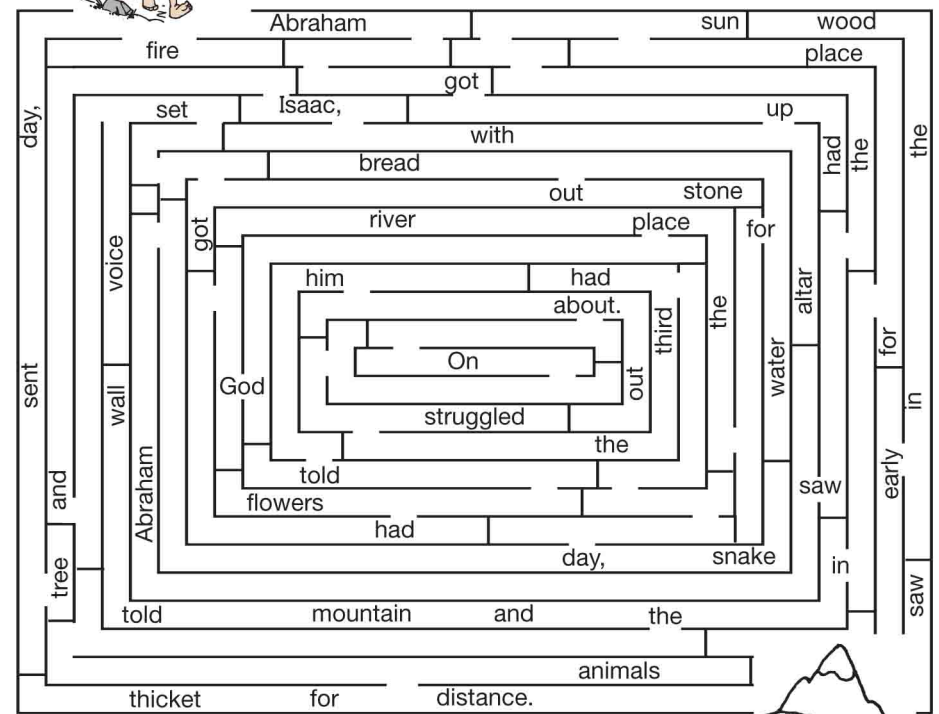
Abraham
sun
wood
fire
place
got
day,
set
Isaac,
up
with
the
had
the
bread
out
stone
got
river
place
for
voice
him
had
altar
about.
the
third
On
for
sent
wall
God
water
out
struggled
in
the
and
Abraham
told
saw
early
flowers
had
day,
snake
in
tree
saw
told
mountain
and
the
animals
thicket
for
distance.